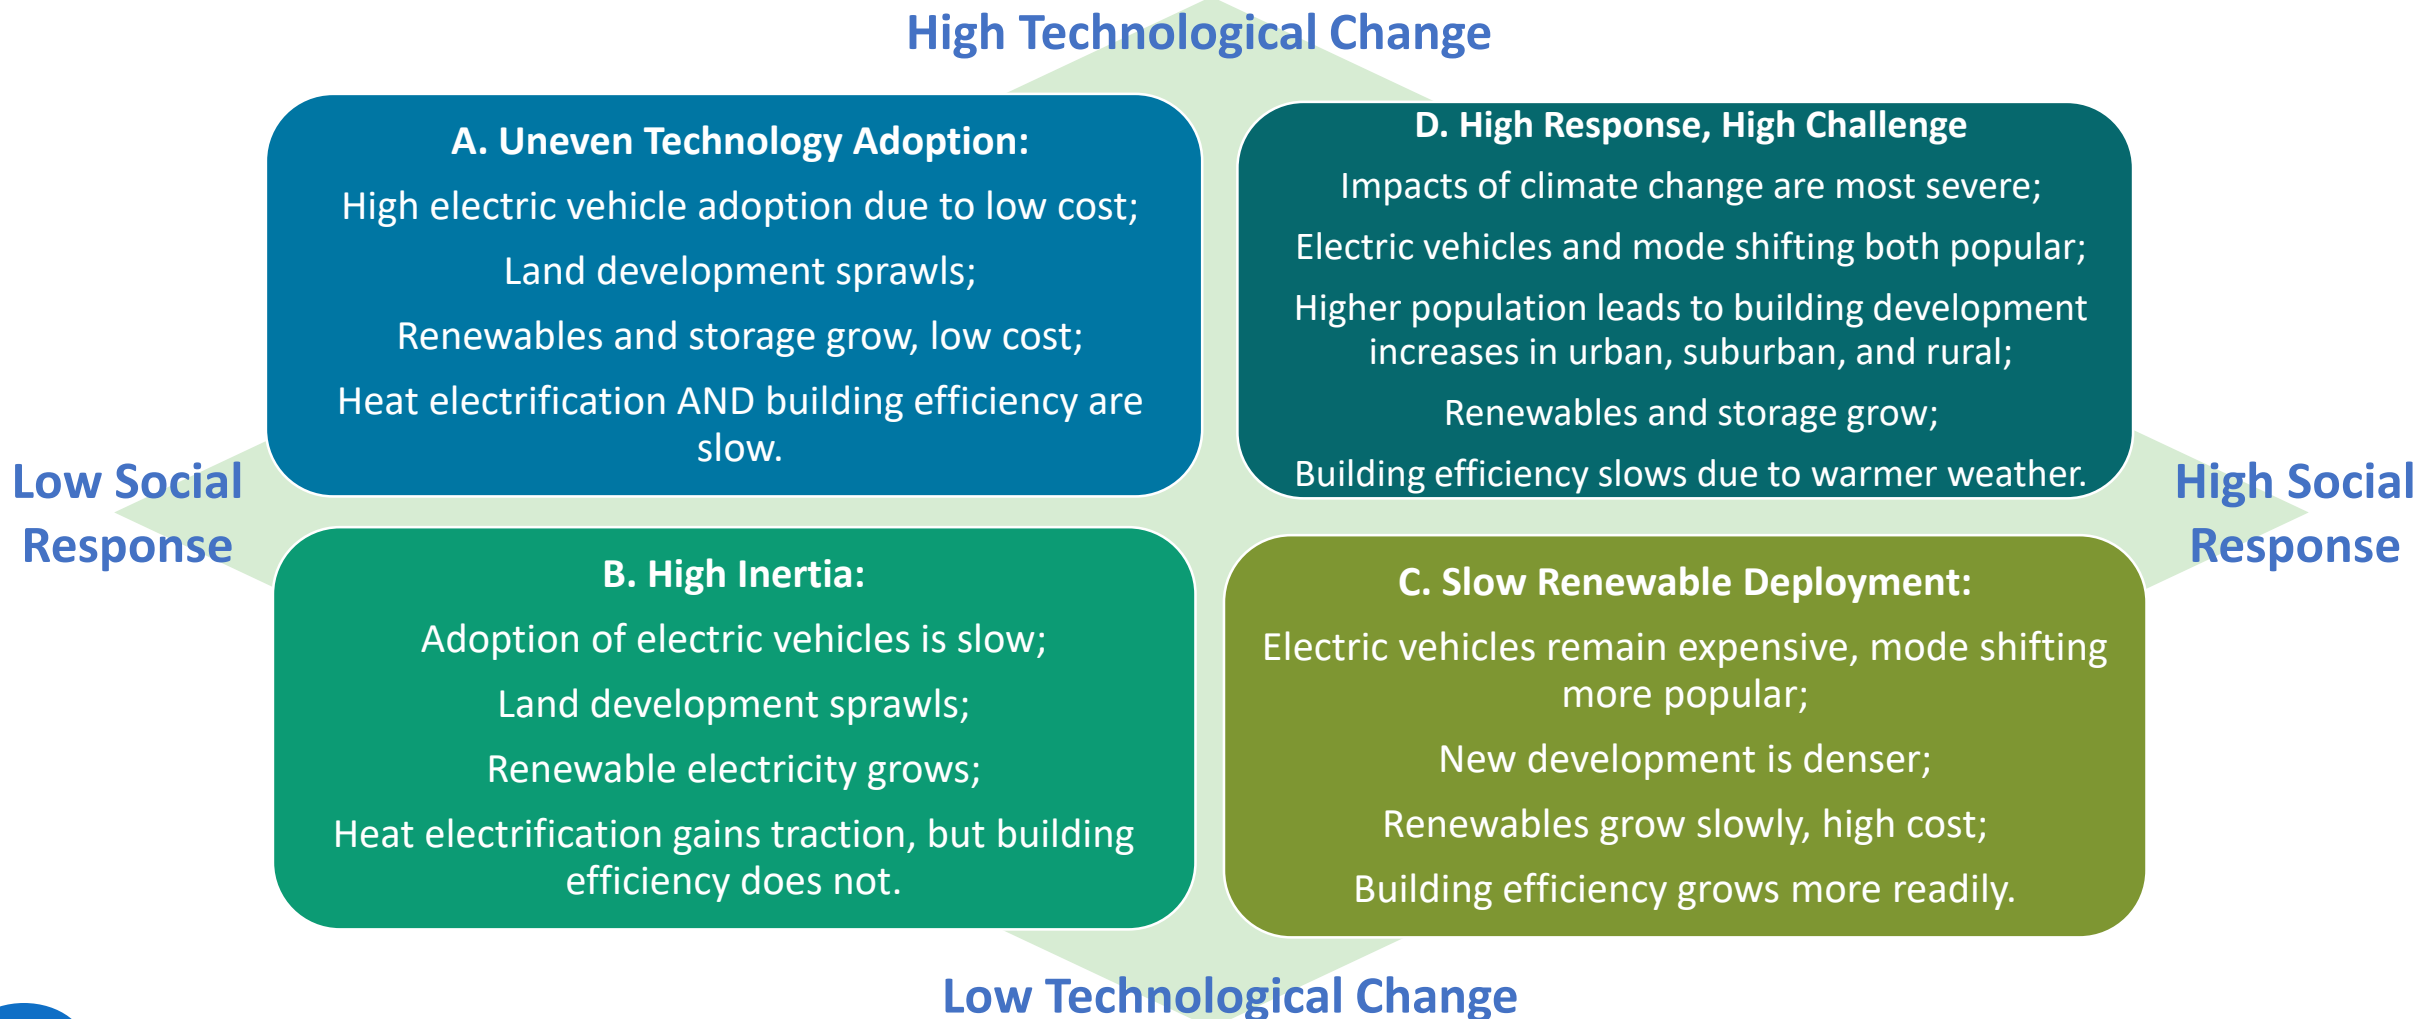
High Technological Change

A. Uneven Technology Adoption:

High electric vehicle adoption due to low cost;

Land development sprawls;

Renewables and storage grow, low cost;

Heat electrification AND building efficiency are slow.

D. High Response, High Challenge

Impacts of climate change are most severe;

Electric vehicles and mode shifting both popular;

Higher population leads to building development increases in urban, suburban, and rural;

Renewables and storage grow;

Building efficiency slows due to warmer weather.

Low Social Response

High Social Response

B. High Inertia:

Adoption of electric vehicles is slow;

Land development sprawls;

Renewable electricity grows;

Heat electrification gains traction, but building efficiency does not.

C. Slow Renewable Deployment:

Electric vehicles remain expensive, mode shifting more popular;

New development is denser;

Renewables grow slowly, high cost;

Building efficiency grows more readily.

Low Technological Change